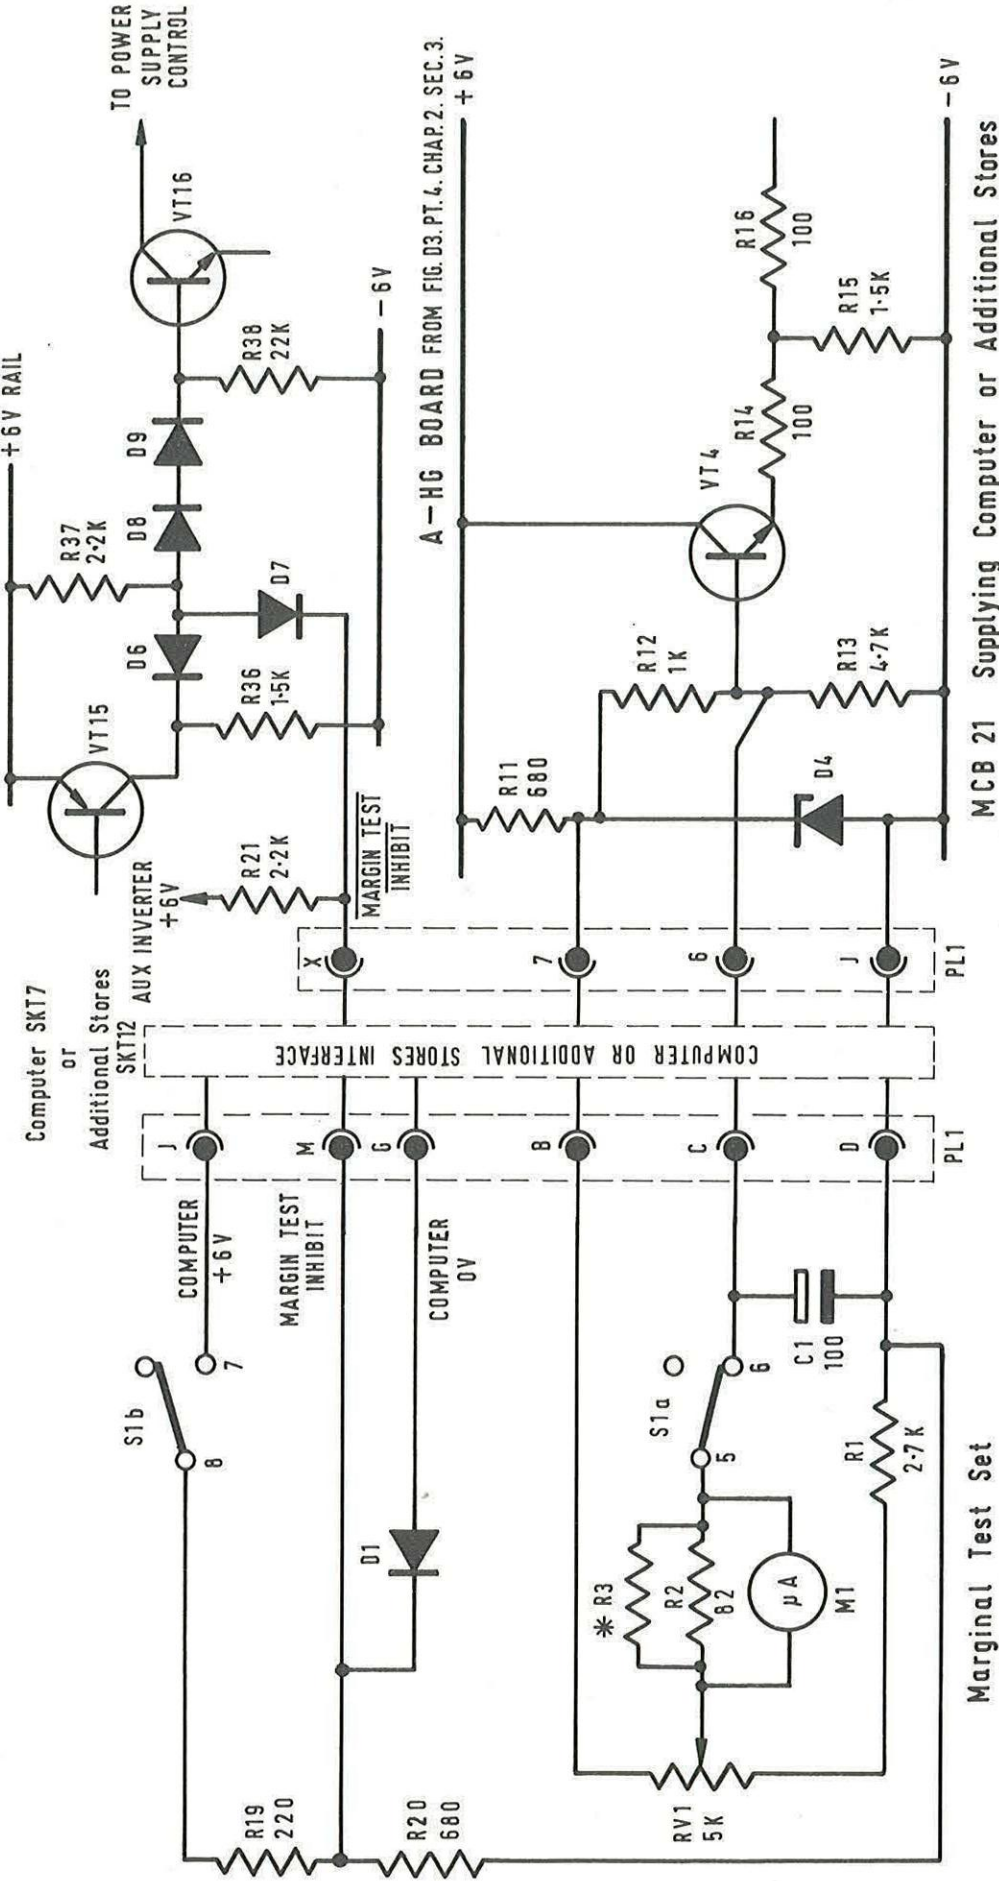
TO POWER SUPPLY CONTROL

VT16

+6V RAIL

R37 2·2K

D8

D9

R38 22K

-6V

VT15

D6

D7

R36 1·5K

AUX INVERTER +6V

R21 2·2K

$\overline{\text{MARGIN TEST INHIBIT}}$

A-HG BOARD FROM FIG. D3. PT. 4. CHAP. 2. SEC. 3.

+6V

R11 680

R12 1K

VT4

R14 100

R16 100

R15 1·5K

R13 4·7K

D4

-6V

$\overline{X}$

7

6

J

PL1

Computer SKT7 or Additional Stores SKT12

COMPUTER OR ADDITIONAL STORES INTERFACE

J

M

G

B

C

D

PL1

COMPUTER +6V

MARGIN TEST INHIBIT

COMPUTER 0V

S1b

8

7

S1a

5

6

C1 100

R1 2·7K

D1

* R3

R2 82

μA

M1

RV1 5K

R19 220

R20 680

Marginal Test Set

MCB 21 Supplying Computer or Additional Stores